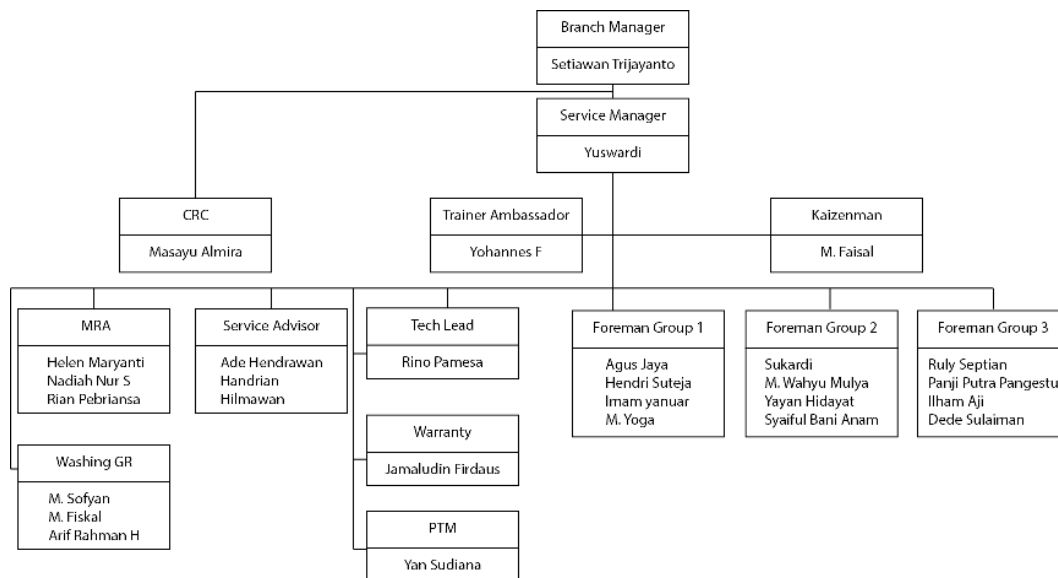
Branch Manager
Setiawan Trijayanto

Service Manager
Yuswardi

CRC
Masayu Almira

Trainer Ambassador
Yohannes F

Kaizenman
M. Faisal

MRA
Helen Maryanti
Nadiah Nur S
Rian Pebriansa

Service Advisor
Ade Hendrawan
Handrian
Hilmawan

Tech Lead
Rino Pamesa

Foreman Group 1
Agus Jaya
Hendri Suteja
Imam yanuar
M. Yoga

Foreman Group 2
Sukardi
M. Wahyu Mulya
Yayan Hidayat
Syaiful Bani Anam

Foreman Group 3
Ruly Septian
Panji Putra Pangestu
Ilham Aji
Dede Sulaiman

Washing GR
M. Sofyan
M. Fiskal
Arif Rahman H

Warranty
Jamaludin Firdaus

PTM
Yan Sudiana